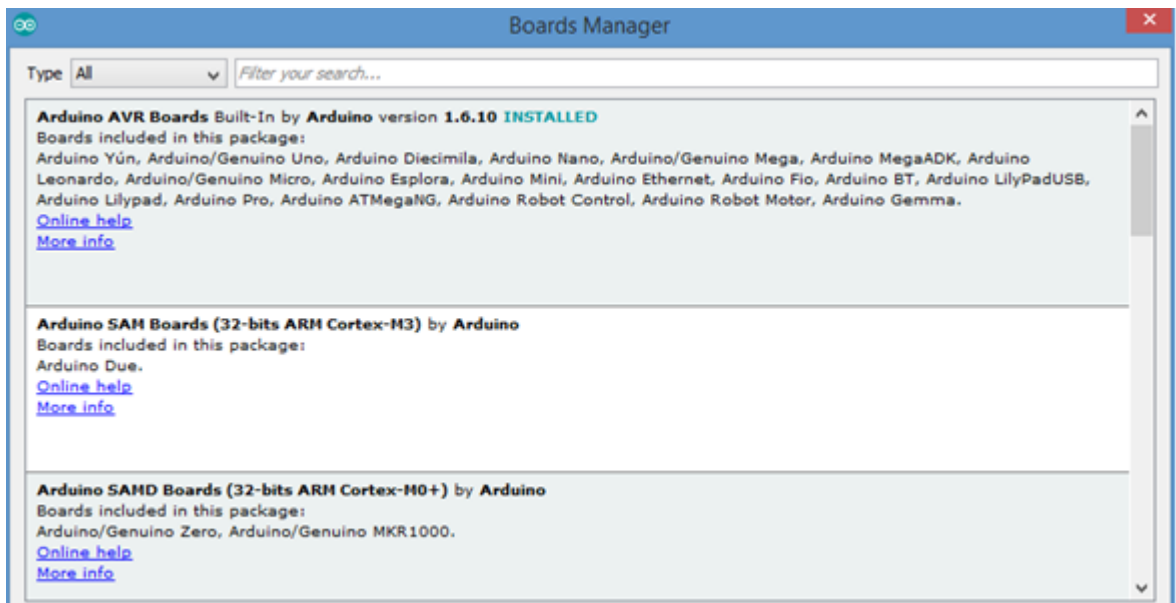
Boards Manager

Type All Filter your search...

Arduino AVR Boards Built-In by Arduino version 1.6.10 INSTALLED
Boards included in this package:
Arduino Yún, Arduino/Genuino Uno, Arduino Diecimila, Arduino Nano, Arduino/Genuino Mega, Arduino MegaADK, Arduino Leonardo, Arduino/Genuino Micro, Arduino Esplora, Arduino Mini, Arduino Ethernet, Arduino Fio, Arduino BT, Arduino LilyPadUSB, Arduino Lilypad, Arduino Pro, Arduino ATMegaNG, Arduino Robot Control, Arduino Robot Motor, Arduino Gemma.
Online help
More info

Arduino SAM Boards (32-bits ARM Cortex-M3) by Arduino
Boards included in this package:
Arduino Due.
Online help
More info

Arduino SAMD Boards (32-bits ARM Cortex-M0+) by Arduino
Boards included in this package:
Arduino/Genuino Zero, Arduino/Genuino MKR1000.
Online help
More info